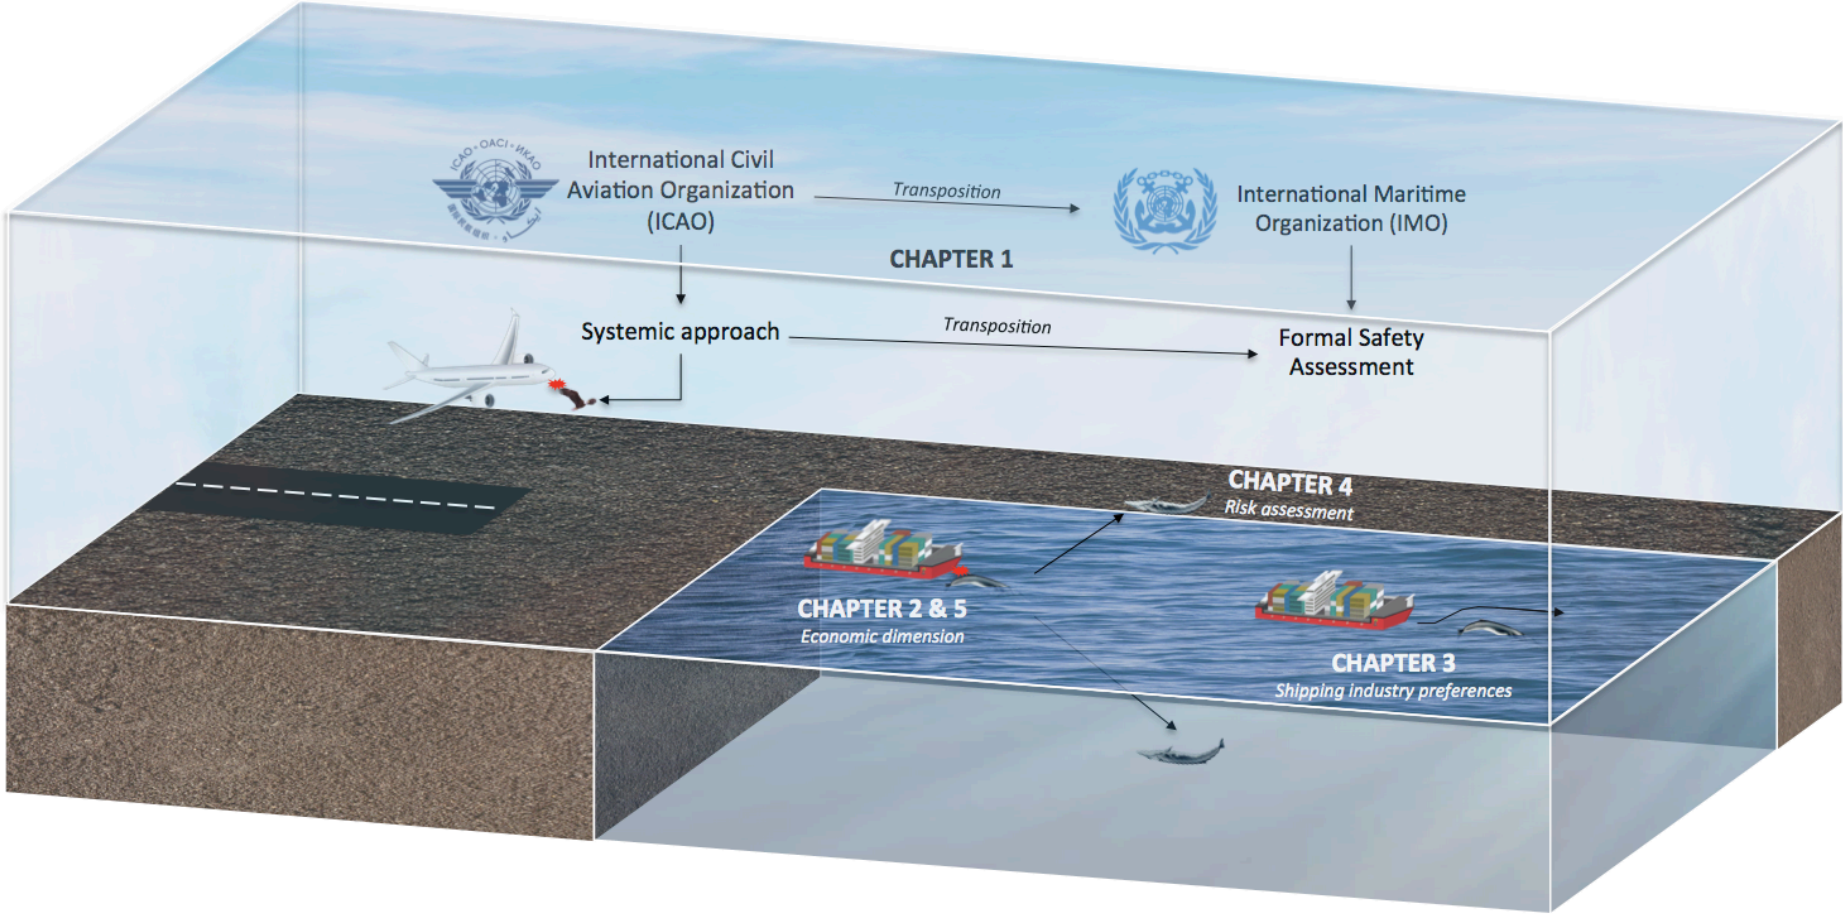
ICAO · OACI · ИКАО

International Civil Aviation Organization (ICAO)

Transposition

International Maritime Organization (IMO)

CHAPTER 1

Systemic approach

Transposition

Formal Safety Assessment

CHAPTER 4
Risk assessment

CHAPTER 2 & 5
Economic dimension

CHAPTER 3
Shipping industry preferences